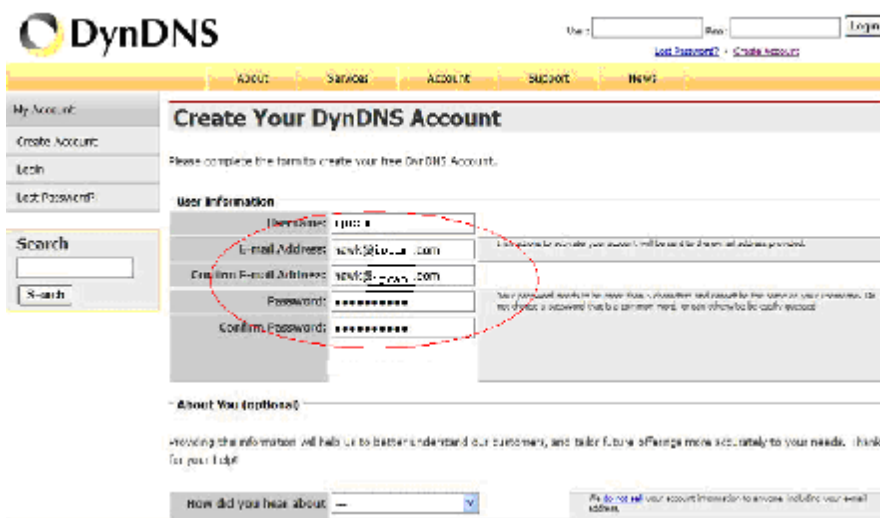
DynDNS

User: Pass: Login
Lost Password? · Create Account

About Services Account Support News

My Account
Create Account
Login
Lost Password?

Search
Search

Create Your DynDNS Account

Please complete the form to create your free DynDNS Account.

User Information

Username: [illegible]
E-mail Address: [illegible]@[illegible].com
Confirm E-mail Address: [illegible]@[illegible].com
Password: ••••••••••
Confirm Password: ••••••••••

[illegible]

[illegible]

About You (optional)

Providing this information will help us to better understand our customers, and tailor future offerings more accurately to your needs. Thanks for your help!

How did you hear about —

We do not sell your account information to anyone, including your e-mail address.